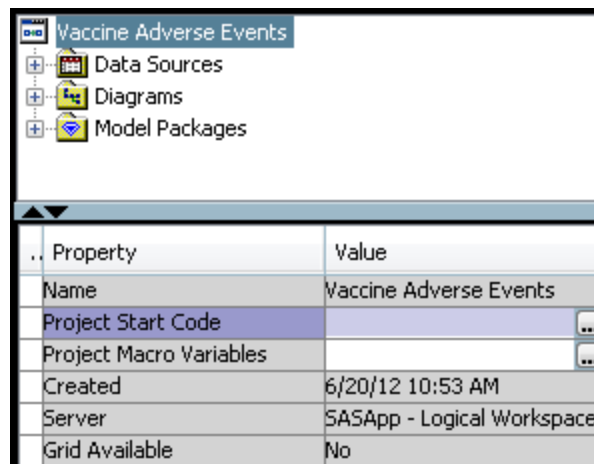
Vaccine Adverse Events
Data Sources
Diagrams
Model Packages

| .. | Property | Value |
|---|---|---|
| | Name | Vaccine Adverse Events |
| | Project Start Code | ... |
| | Project Macro Variables | ... |
| | Created | 6/20/12 10:53 AM |
| | Server | SASApp - Logical Workspace |
| | Grid Available | No |